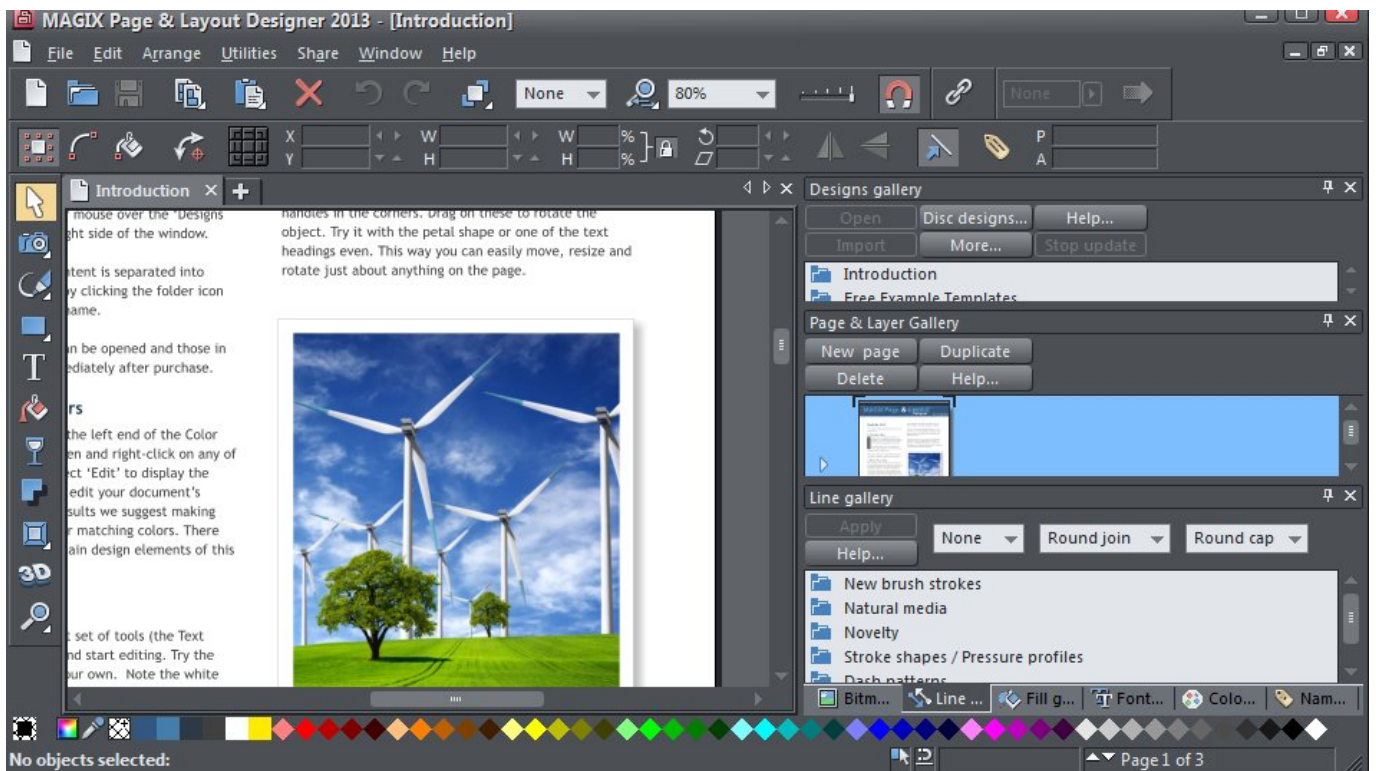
MAGIX Page & Layout Designer 2013 - [Introduction]

File Edit Arrange Utilities Share Window Help

None 80% None

X Y W H W H % % P A

Introduction ×

mouse over the 'Designs ght side of the window.

ntent is separated into y clicking the folder icon ame.

n be opened and those in ediately after purchase.

rs

the left end of the Color en and right-click on any of ct 'Edit' to display the edit your document's sults we suggest making r matching colors. There ain design elements of this

t set of tools (the Text nd start editing. Try the ur own. Note the white

handles in the corners. Drag on these to rotate the object. Try it with the petal shape or one of the text headings even. This way you can easily move, resize and rotate just about anything on the page.

Designs gallery

Open Disc designs... Help...

Import More... Stop update

Introduction

Free Example Templates

Page & Layer Gallery

New page Duplicate

Delete Help...

Line gallery

Apply

Help...

None Round join Round cap

New brush strokes

Natural media

Novelty

Stroke shapes / Pressure profiles

Dash patterns

Bitm... Line ... Fill g... Font... Colo... Nam...

No objects selected:

Page 1 of 3